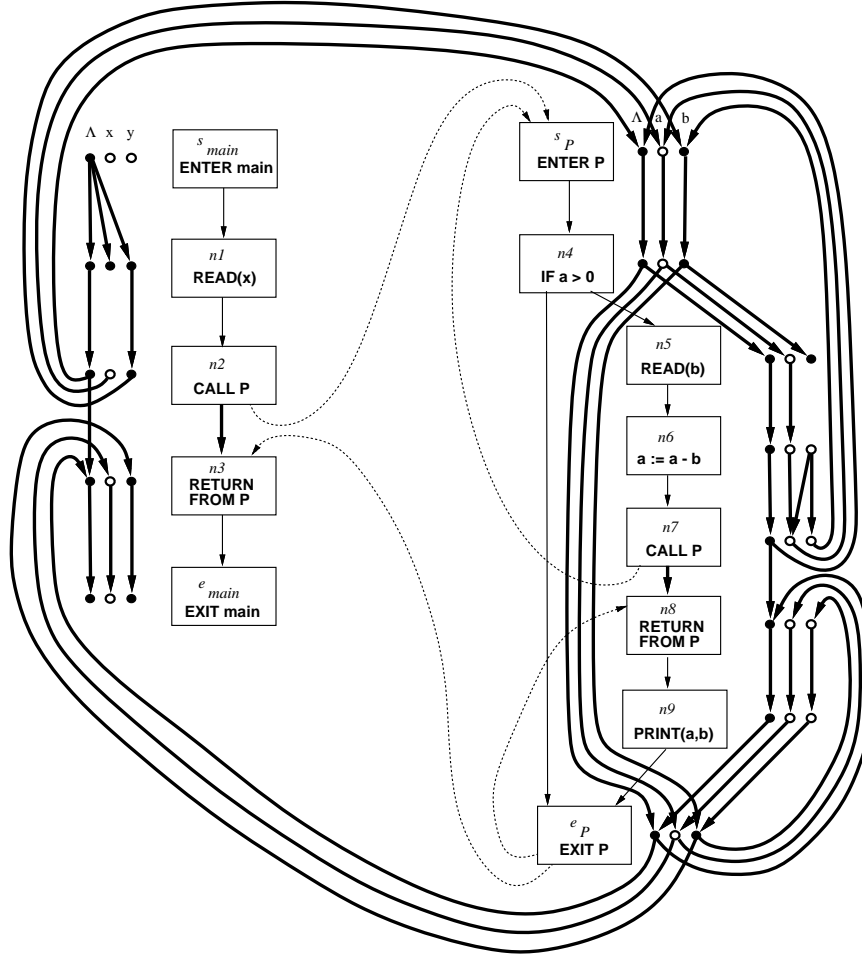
Λ x y

$s_{main}$
ENTER main

n1
READ(x)

n2
CALL P

n3
RETURN FROM P

$e_{main}$
EXIT main

$s_P$
ENTER P

n4
IF a > 0

n5
READ(b)

n6
a := a - b

n7
CALL P

n8
RETURN FROM P

n9
PRINT(a,b)

$e_P$
EXIT P

Λ a b